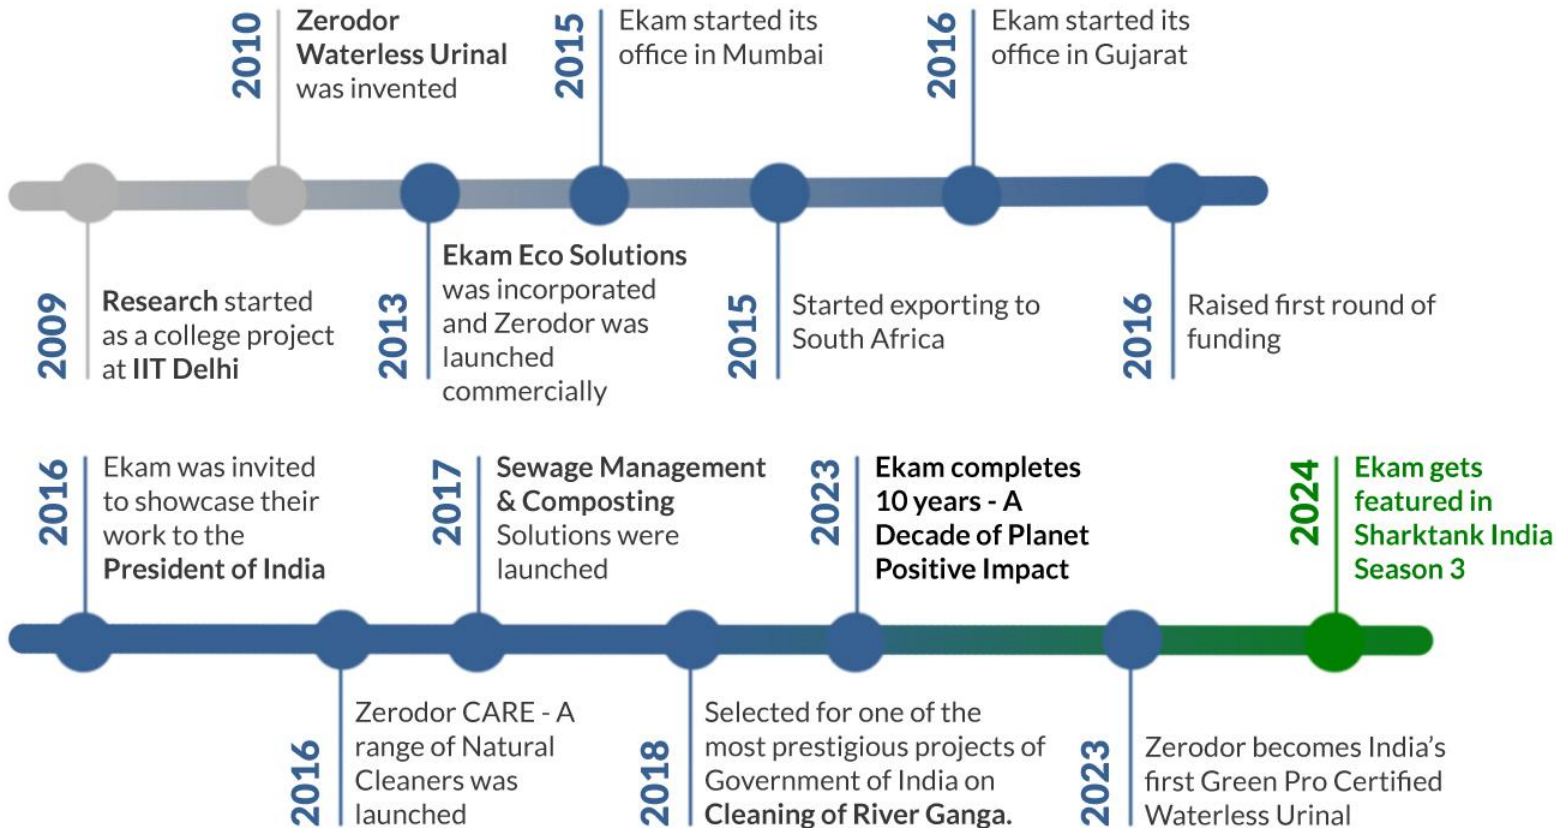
2009
Research started as a college project at IIT Delhi

2010
Zerodor Waterless Urinal was invented

2013
Ekam Eco Solutions was incorporated and Zerodor was launched commercially

2015
Ekam started its office in Mumbai

2015
Started exporting to South Africa

2016
Ekam started its office in Gujarat

2016
Raised first round of funding

2016
Ekam was invited to showcase their work to the President of India

2016
Zerodor CARE - A range of Natural Cleaners was launched

2017
Sewage Management & Composting Solutions were launched

2018
Selected for one of the most prestigious projects of Government of India on Cleaning of River Ganga.

2023
Ekam completes 10 years - A Decade of Planet Positive Impact

2023
Zerodor becomes India's first Green Pro Certified Waterless Urinal

2024
Ekam gets featured in Sharktank India Season 3